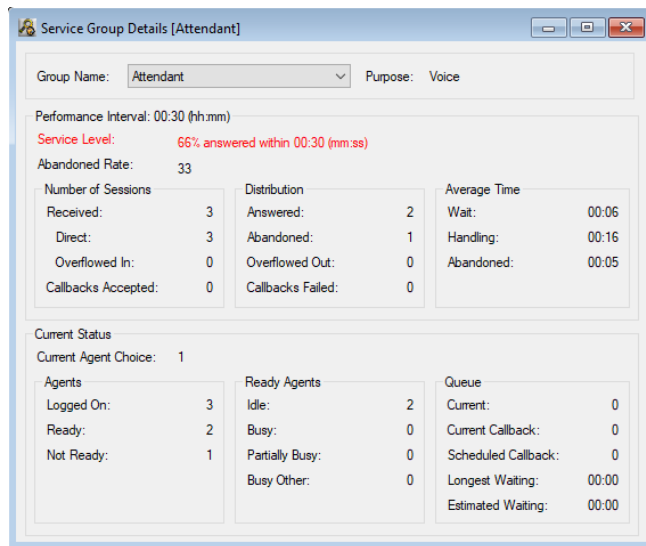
Service Group Details [Attendant]

Group Name: Attendant Purpose: Voice

Performance Interval: 00:30 (hh:mm)

Service Level: 66% answered within 00:30 (mm:ss)

Abandoned Rate: 33

Number of Sessions
Received: 3
Direct: 3
Overflowed In: 0
Callbacks Accepted: 0

Distribution
Answered: 2
Abandoned: 1
Overflowed Out: 0
Callbacks Failed: 0

Average Time
Wait: 00:06
Handling: 00:16
Abandoned: 00:05

Current Status

Current Agent Choice: 1

Agents
Logged On: 3
Ready: 2
Not Ready: 1

Ready Agents
Idle: 2
Busy: 0
Partially Busy: 0
Busy Other: 0

Queue
Current: 0
Current Callback: 0
Scheduled Callback: 0
Longest Waiting: 00:00
Estimated Waiting: 00:00